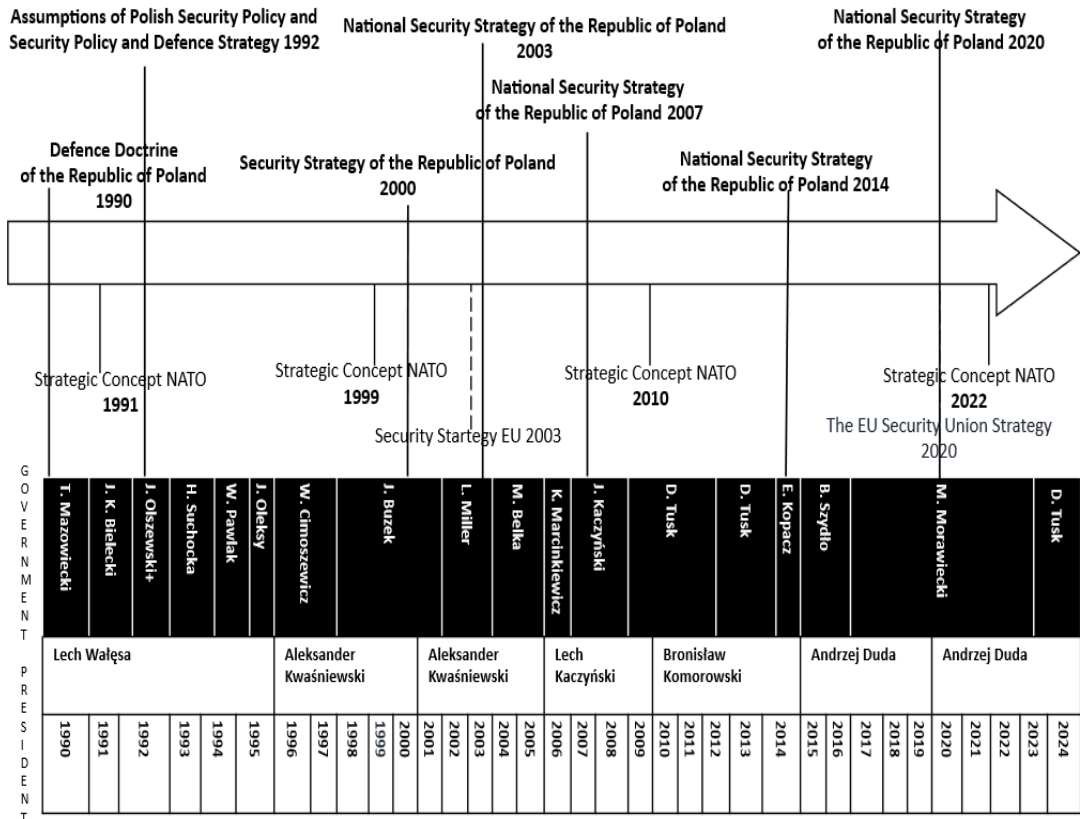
Assumptions of Polish Security Policy and Security Policy and Defence Strategy 1992

National Security Strategy of the Republic of Poland 2003

National Security Strategy of the Republic of Poland 2020

National Security Strategy of the Republic of Poland 2007

Defence Doctrine of the Republic of Poland 1990

Security Strategy of the Republic of Poland 2000

National Security Strategy of the Republic of Poland 2014

Strategic Concept NATO 1991

Strategic Concept NATO 1999

Security Startegy EU 2003

Strategic Concept NATO 2010

Strategic Concept NATO 2022

The EU Security Union Strategy 2020

GOVERNMENT

T. Mazowiecki
J. K. Bielecki
J. Olszewski+
H. Suchocka
W. Pawlak
J. Oleksy
W. Cimoszewicz
J. Buzek
L. Miller
M. Belka
K. Marcinkiewicz
J. Kaczyński
D. Tusk
D. Tusk
E. Kopacz
B. Szydło
M. Morawiecki
D. Tusk

PRESIDENT

Lech Wałęsa
Aleksander Kwaśniewski
Aleksander Kwaśniewski
Lech Kaczyński
Bronisław Komorowski
Andrzej Duda
Andrzej Duda

1990 1991 1992 1993 1994 1995 1996 1997 1998 1999 2000 2001 2002 2003 2004 2005 2006 2007 2008 2009 2010 2011 2012 2013 2014 2015 2016 2017 2018 2019 2020 2021 2022 2023 2024